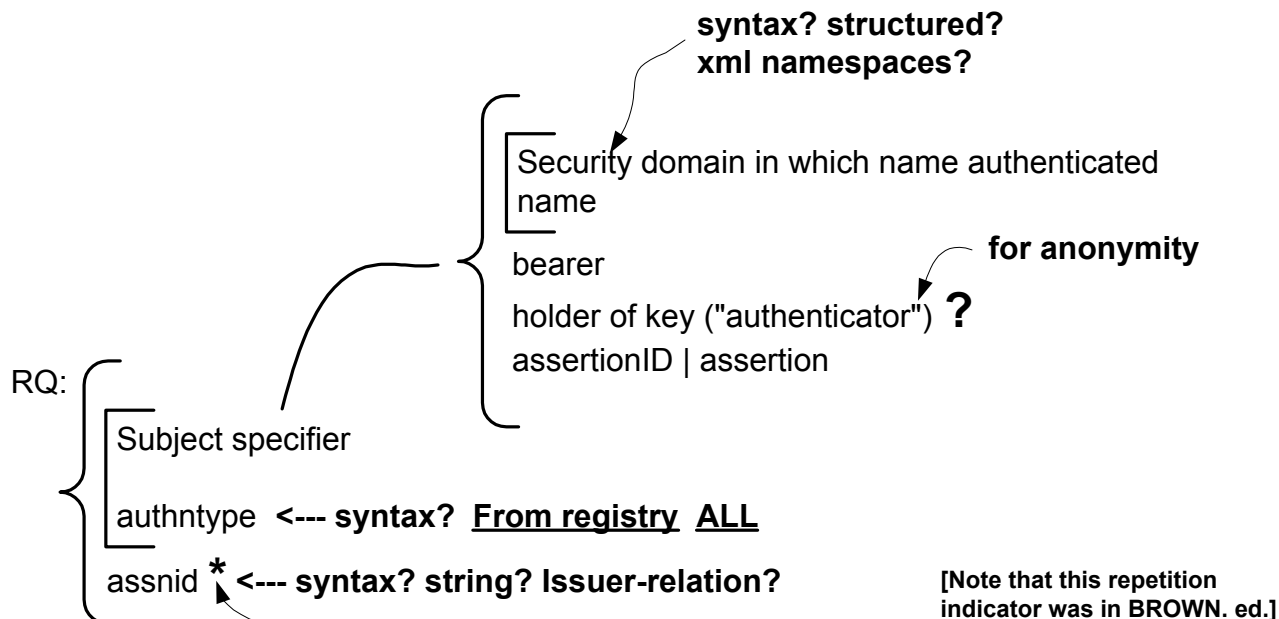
syntax? structured?
xml namespaces?

Security domain in which name authenticated
name

bearer

for anonymity

holder of key ("authenticator") ?

assertionID | assertion

RQ:

Subject specifier

authntype <--- syntax? From registry ALL

assnid * <--- syntax? string? Issuer-relation?

[Note that this repetition indicator was in BROWN. ed.]